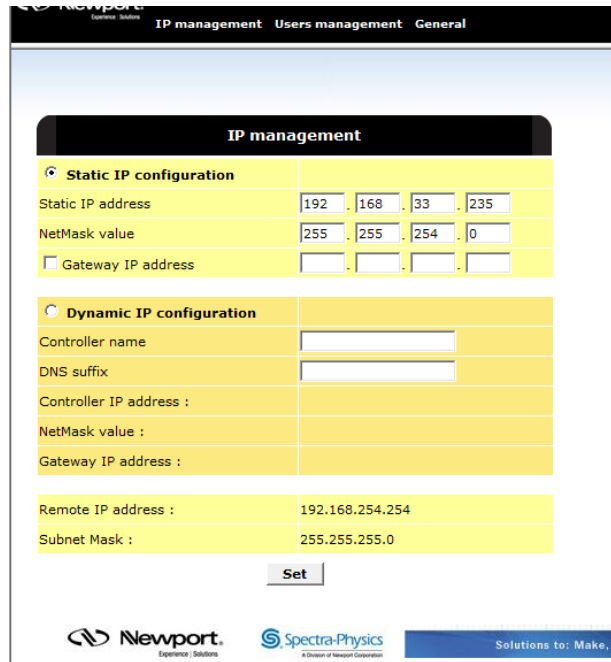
Newport. Experience | Solutions IP management Users management General

IP management

Static IP configuration

| | |
|---|---|
| Static IP address | 192 . 168 . 33 . 235 |
| NetMask value | 255 . 255 . 254 . 0 |
| Gateway IP address | . . . |

Dynamic IP configuration

| | |
|---|---|
| Controller name | |
| DNS suffix | |
| Controller IP address : | |
| NetMask value : | |
| Gateway IP address : | |

| | |
|---|---|
| Remote IP address : | 192.168.254.254 |
| Subnet Mask : | 255.255.255.0 |

Set

Newport. Experience | Solutions Spectra-Physics A Division of Newport Corporation Solutions to: Make,